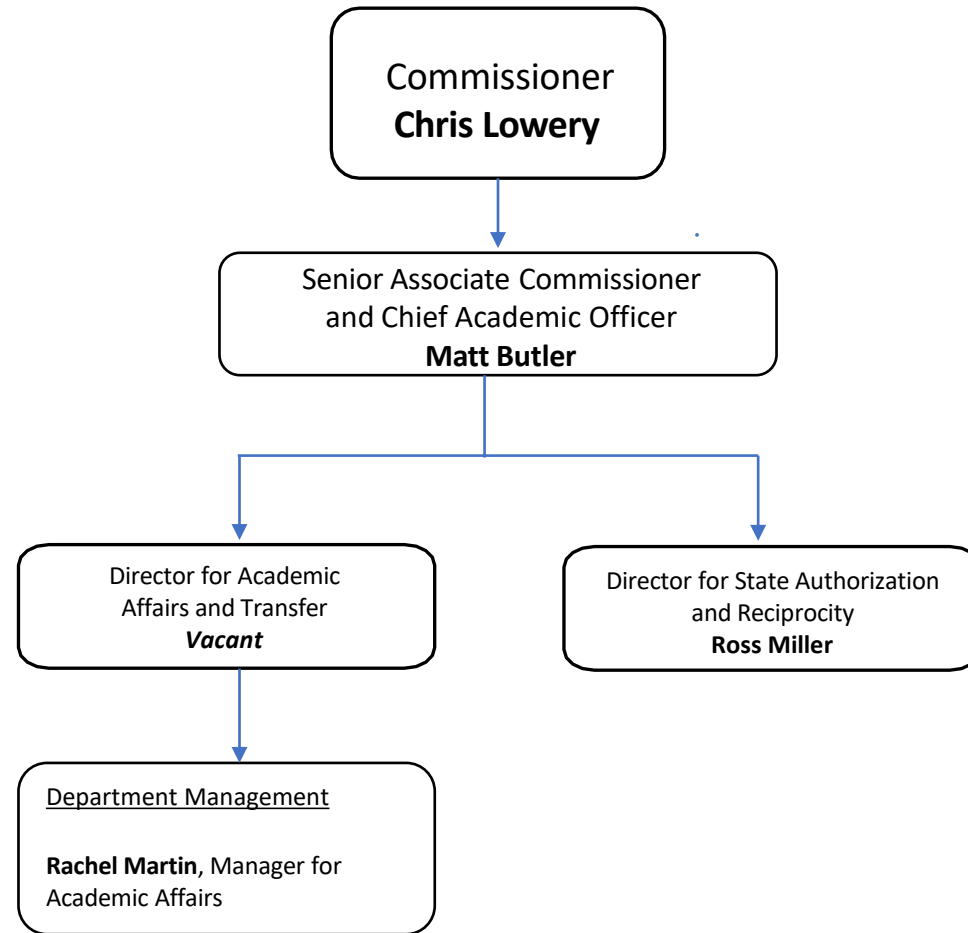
Commissioner
**Chris Lowery**

Senior Associate Commissioner and Chief Academic Officer
**Matt Butler**

Director for Academic Affairs and Transfer
***Vacant***

Director for State Authorization and Reciprocity
**Ross Miller**

Department Management

**Rachel Martin**, Manager for Academic Affairs